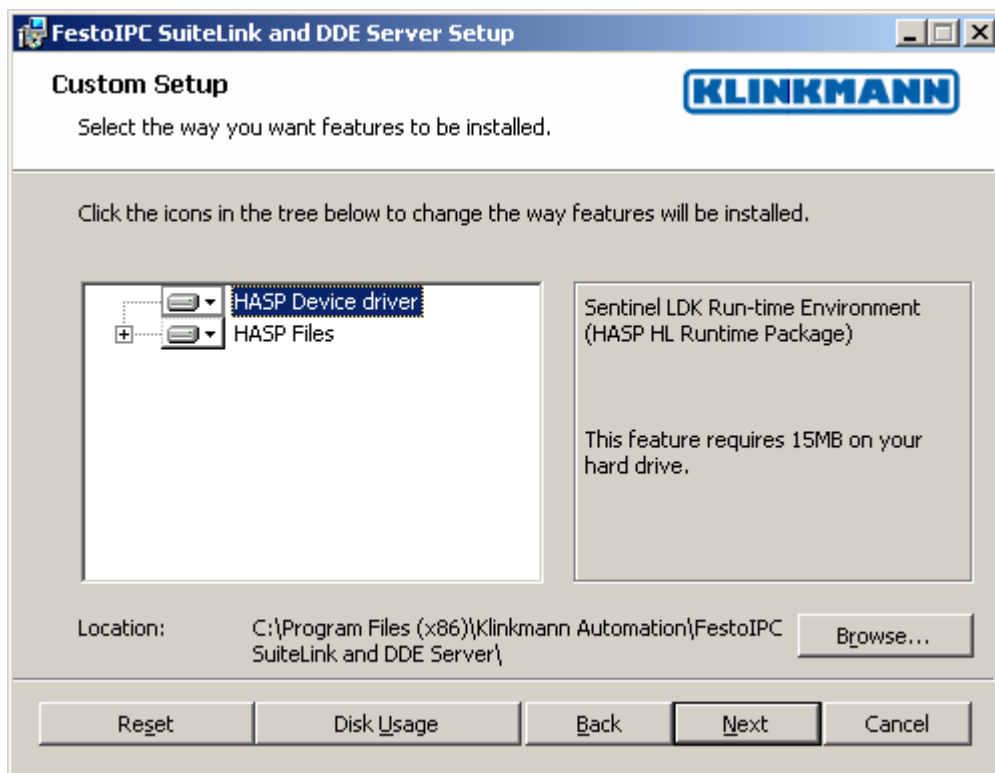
FestoIPC SuiteLink and DDE Server Setup

Custom Setup

Select the way you want features to be installed.

KLINKMANN

Click the icons in the tree below to change the way features will be installed.

HASP Device driver
HASP Files

Sentinel LDK Run-time Environment (HASP HL Runtime Package)

This feature requires 15MB on your hard drive.

Location: C:\Program Files (x86)\Klinkmann Automation\FestoIPC SuiteLink and DDE Server\

Browse...

Reset | Disk Usage | Back | Next | Cancel